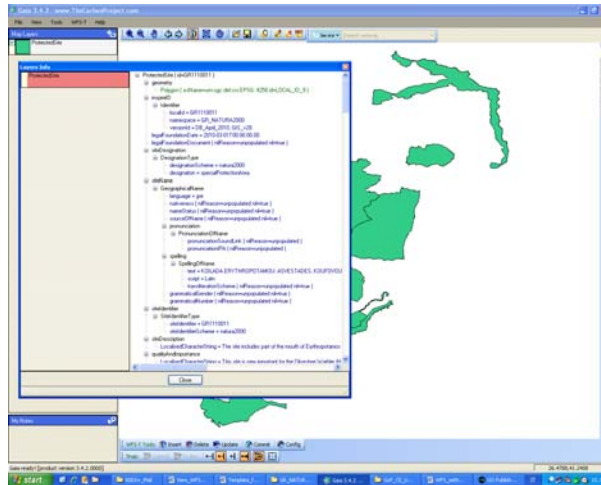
Gaia 3.4.3 · www.TheCarbonProject.com

File View Tools WPS-T Help

Map Layers

ProtectedSite

Layers Info

ProtectedSite

ProtectedSite ( id=GR1110011 )
geometry
Polygon ( srsName=urn:ogc:def:crs:EPSG::4258 id=LOCAL_ID_0 )
inspireID
Identifier
localId = GR1110011
namespace = GR_NATURA2000
versionId = 08_April_2010_GIC_v35
legalFoundationDate = 2010-03-01T00:00:00.00
legalFoundationDocument ( nilReason=unpopulated nil=true )
siteDesignation
DesignationType
designationScheme = natura2000
designation = specialProtectionArea
siteName
GeographicalName
language = gre
nativeness ( nilReason=unpopulated nil=true )
nameStatus ( nilReason=unpopulated nil=true )
sourceOfName ( nilReason=unpopulated nil=true )
pronunciation
PronunciationOfName
pronunciationSoundLink ( nilReason=unpopulated )
pronunciationIPA ( nilReason=unpopulated nil=true )
spelling
SpellingOfName
text = KOILADA ERYTHROPOTAMOU ASHESTADES KOUFOVOU
script = Latn
transliterationScheme ( nilReason=unpopulated nil=true )
grammaticalGender ( nilReason=unpopulated nil=true )
grammaticalNumber ( nilReason=unpopulated nil=true )
siteIdentifier
SiteIdentifierType
siteIdentifier = GR1110011
siteIdentifierScheme = natura2000
siteDescription
LocalisedCharacterString = The site includes part of the mouth of Erythropotamos
qualityAndImportance
LocalisedCharacterString = This site is very important for the Ciconiine localities in

Close

My Notes

WPS-T Tools Insert Delete Update Commit Config

Gaia ready! [product version 3.4.2.0000]

start